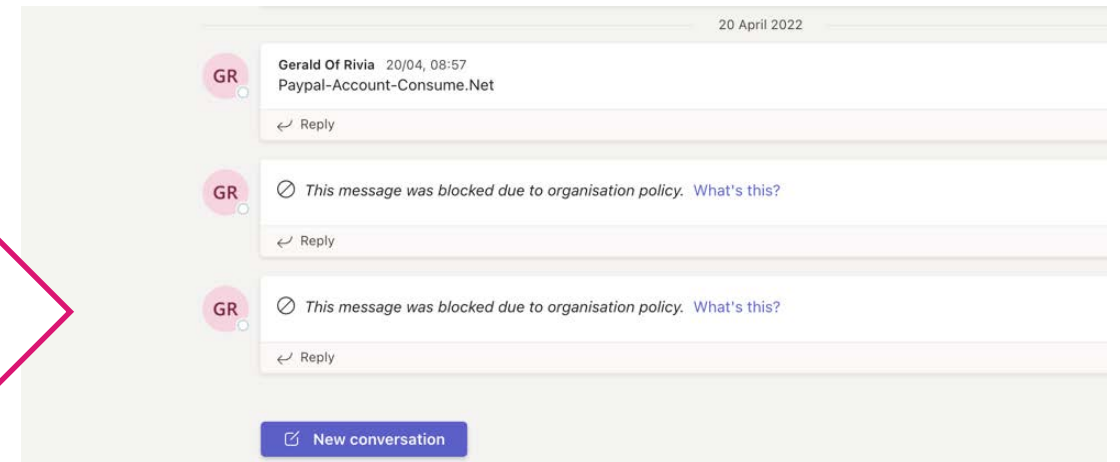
20 April 2022

GR

Gerald Of Rivia 20/04, 08:57
Paypal-Account-Consume.Net

Reply

GR

This message was blocked due to organisation policy. What's this?

Reply

GR

This message was blocked due to organisation policy. What's this?

Reply

New conversation